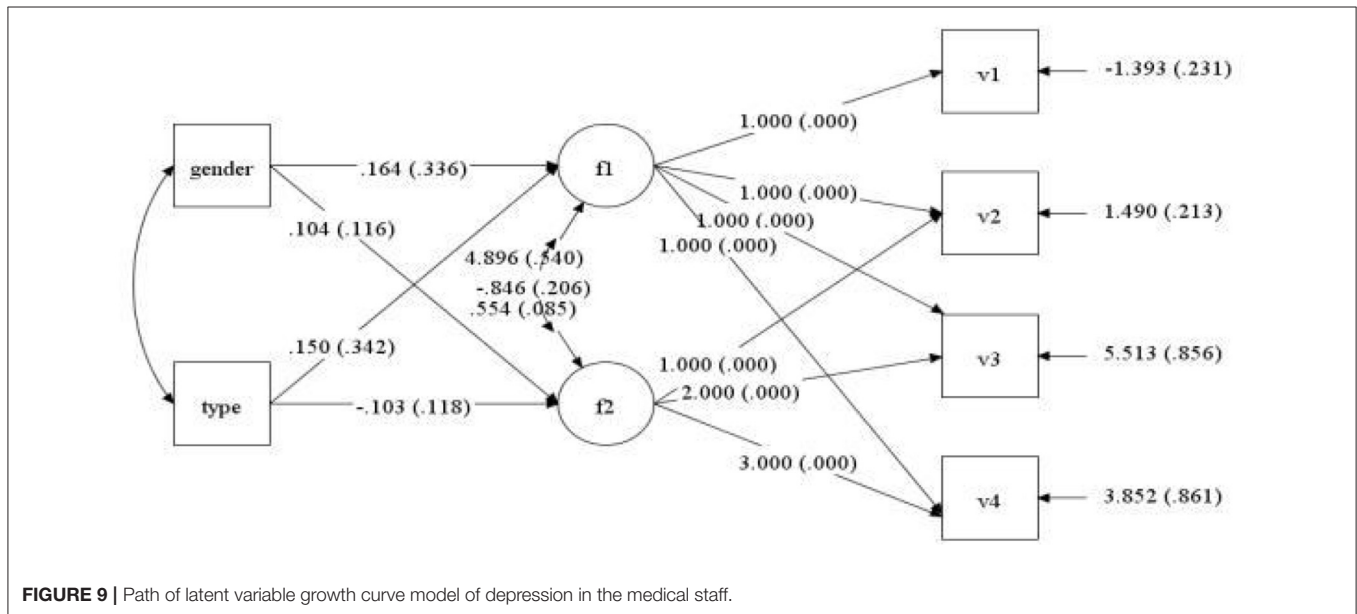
gender

type

.164 (.336)

.104 (.116)

.150 (.342)

-.103 (.118)

f1

f2

4.896 (.540)

-.846 (.206)

.554 (.085)

1.000 (.000)

1.000 (.000)

1.000 (.000)

1.000 (.000)

1.000 (.000)

2.000 (.000)

3.000 (.000)

v1

v2

v3

v4

-1.393 (.231)

1.490 (.213)

5.513 (.856)

3.852 (.861)

**FIGURE 9 |** Path of latent variable growth curve model of depression in the medical staff.